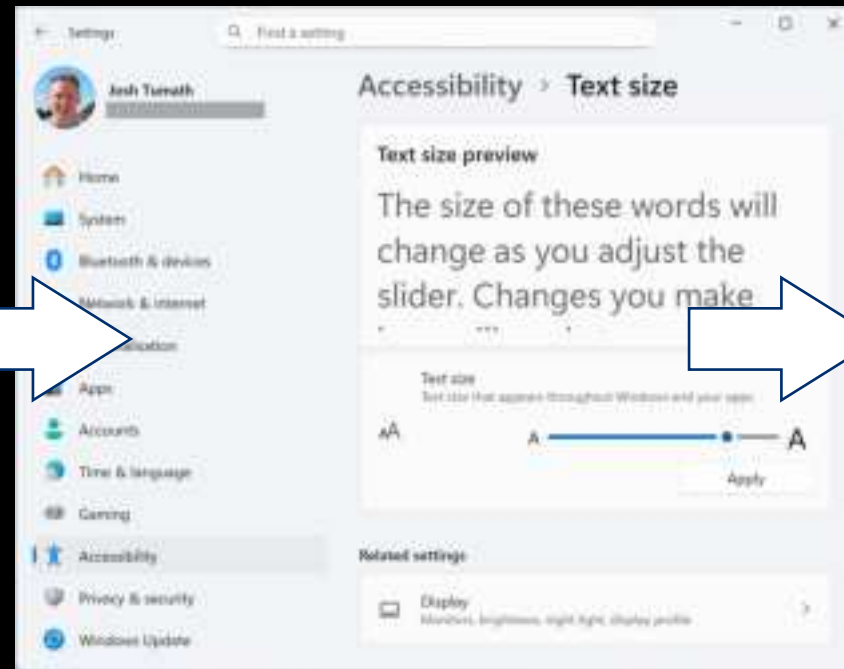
Settings

Find a setting

Josh Turnath

Home

System

Bluetooth & devices

Network & internet

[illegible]alization

Apps

Accounts

Time & language

Gaming

Accessibility

Privacy & security

Windows Update

Accessibility > Text size

Text size preview

The size of these words will change as you adjust the slider. Changes you make

Text size

Text size that appears throughout Windows and your apps

A A

Apply

Related settings

Display

Monitors, brightness, night light, display profile